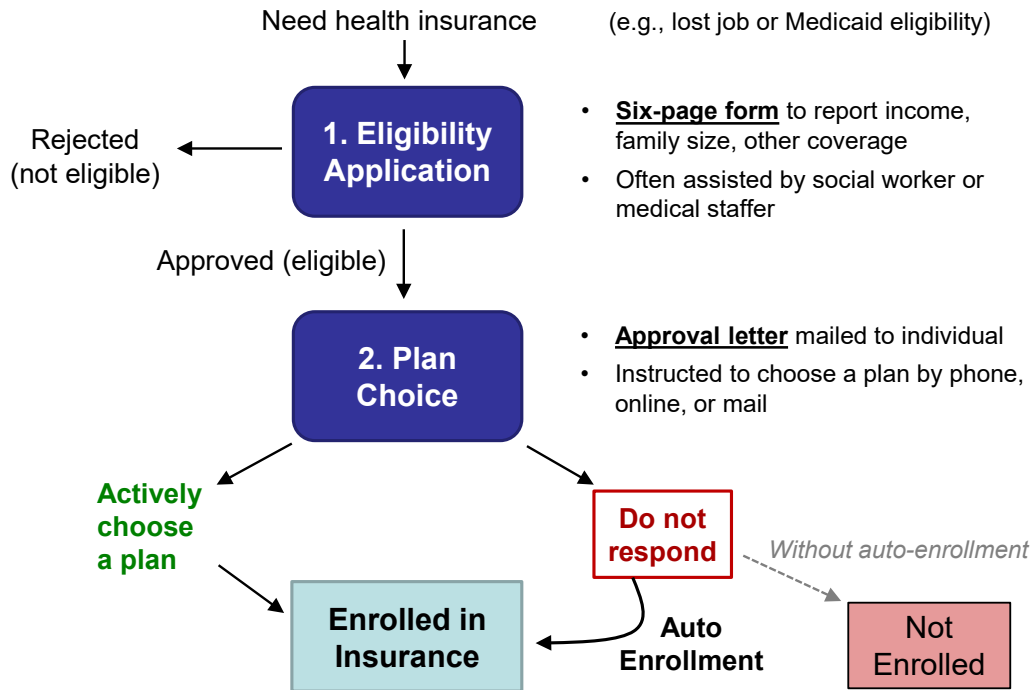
Need health insurance

(e.g., lost job or Medicaid eligibility)

1. Eligibility Application

Rejected (not eligible)

• Six-page form to report income, family size, other coverage
• Often assisted by social worker or medical staffer

Approved (eligible)

2. Plan Choice

• Approval letter mailed to individual
• Instructed to choose a plan by phone, online, or mail

Actively choose a plan

Do not respond

Without auto-enrollment

Enrolled in Insurance

Auto Enrollment

Not Enrolled